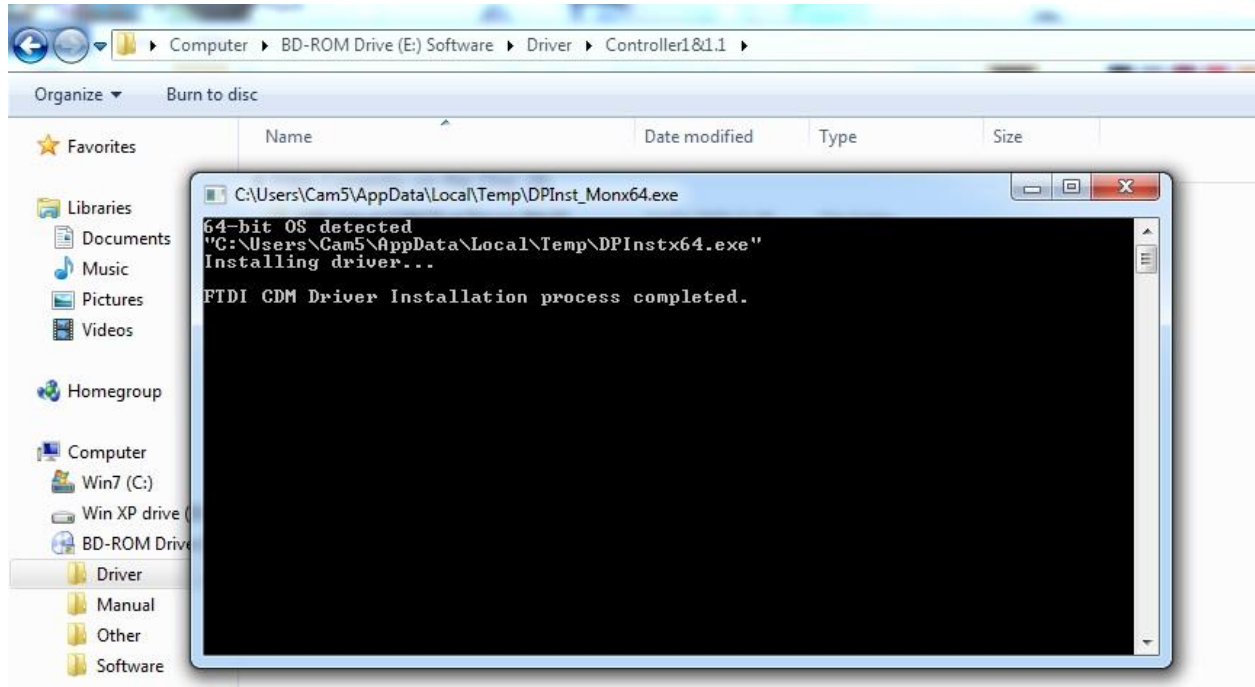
Computer ▸ BD-ROM Drive (E:) Software ▸ Driver ▸ Controller1&1.1 ▸

Organize ▾ Burn to disc

Name Date modified Type Size

Favorites

Libraries
Documents
Music
Pictures
Videos

Homegroup

Computer
Win7 (C:)
Win XP drive (
BD-ROM Drive
Driver
Manual
Other
Software

C:\Users\Cam5\AppData\Local\Temp\DPInst_Monx64.exe

64-bit OS detected
"C:\Users\Cam5\AppData\Local\Temp\DPInstx64.exe"
Installing driver...

FTDI CDM Driver Installation process completed.